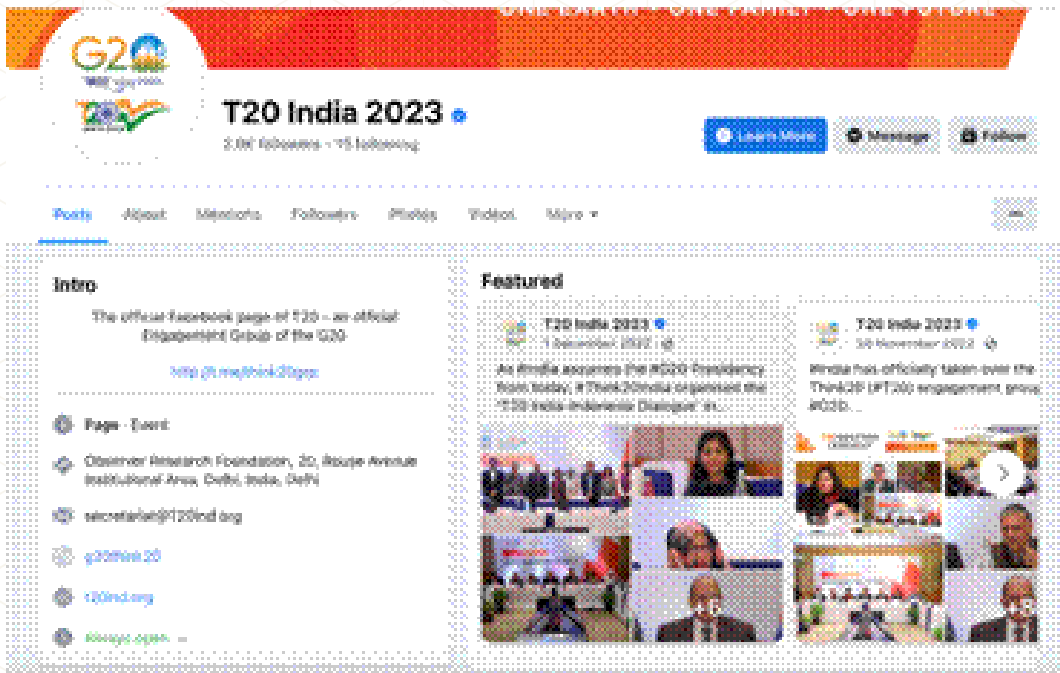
ONE EARTH • ONE FAMILY • ONE FUTURE

G20

T20 India 2023

2.9K followers • 15 following

Learn More

Message

Follow

Posts

About

Mentions

Followers

Photos

Videos

More

Intro

The official Facebook page of T20 – an official Engagement Group of the G20

Page · Event

Observer Research Foundation, 20, Rouse Avenue Institutional Area, Delhi, India, Delhi

secretariat@t20ind.org

g20think20

t20ind.org

Always open

Featured

T20 India 2023

1 December 2022

As #India assumes the #G20 Presidency from today, a Think20India organised the "T20 India-Indonesia Dialogue" in...

+12

T20 India 2023

30 November 2022

#India has officially taken over the Think20 (#T20) engagement group #G20...

+5